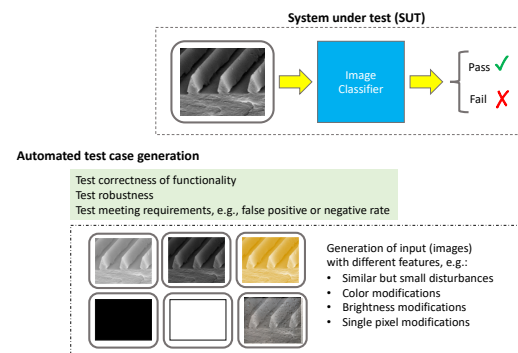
System under test (SUT)

Image Classifier

Pass ✓

Fail ✗

Automated test case generation

Test correctness of functionality
Test robustness
Test meeting requirements, e.g., false positive or negative rate

Generation of input (images) with different features, e.g.:
• Similar but small disturbances
• Color modifications
• Brightness modifications
• Single pixel modifications